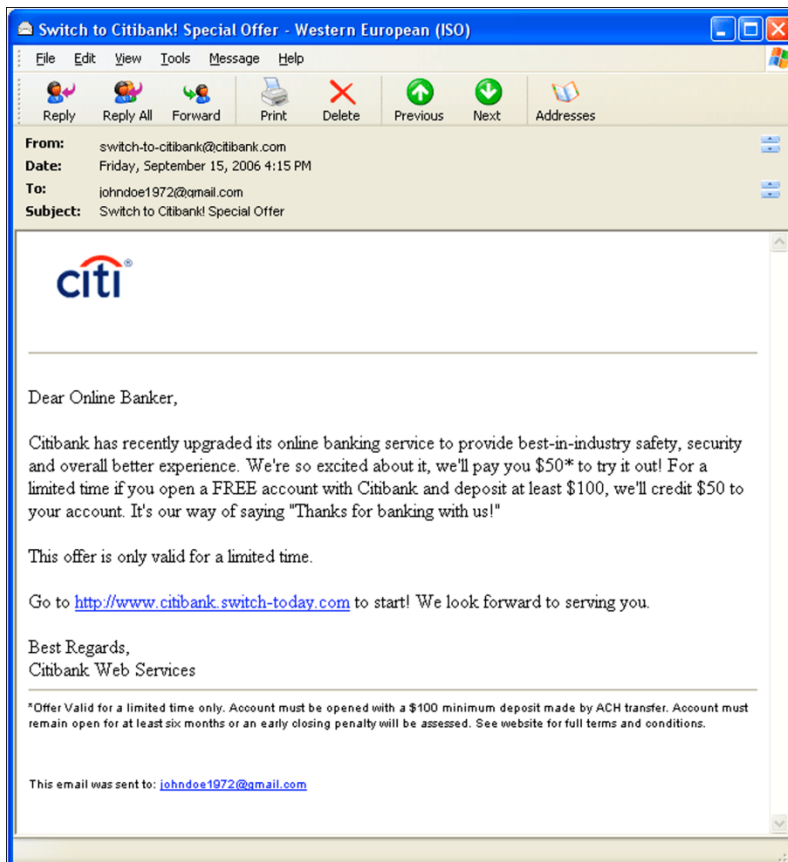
Switch to Citibank! Special Offer - Western European (ISO)

File Edit View Tools Message Help

Reply Reply All Forward Print Delete Previous Next Addresses

From: switch-to-citibank@citibank.com
Date: Friday, September 15, 2006 4:15 PM
To: johndoe1972@gmail.com
Subject: Switch to Citibank! Special Offer

citi

Dear Online Banker,

Citibank has recently upgraded its online banking service to provide best-in-industry safety, security and overall better experience. We're so excited about it, we'll pay you $50* to try it out! For a limited time if you open a FREE account with Citibank and deposit at least $100, we'll credit $50 to your account. It's our way of saying "Thanks for banking with us!"

This offer is only valid for a limited time.

Go to http://www.citibank.switch-today.com to start! We look forward to serving you.

Best Regards,
Citibank Web Services

*Offer Valid for a limited time only. Account must be opened with a $100 minimum deposit made by ACH transfer. Account must remain open for at least six months or an early closing penalty will be assessed. See website for full terms and conditions.

This email was sent to: johndoe1972@gmail.com